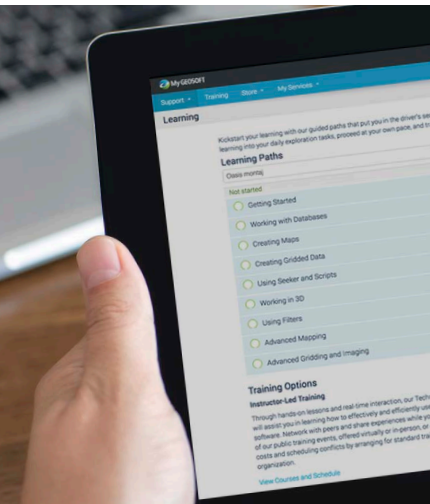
My GEOSOFT

Support ˅ Training Store ˅ My Services ˅

Learning

Kickstart your learning with our guided paths that put you in the driver's se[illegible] learning into your daily exploration tasks, proceed at your own pace, and t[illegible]

Learning Paths

Oasis montaj

Not started

Getting Started

Working with Databases

Creating Maps

Creating Gridded Data

Using Seeker and Scripts

Working in 3D

Using Filters

Advanced Mapping

Advanced Gridding and Imaging

Training Options

Instructor-Led Training

Through hands-on lessons and real-time interaction, our Tech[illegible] will assist you in learning how to effectively and efficiently use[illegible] software. Network with peers and share experiences while yo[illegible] of our public training events, offered virtually or in-person, or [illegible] costs and scheduling conflicts by arranging for standard tra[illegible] organization.

View Courses and Schedule